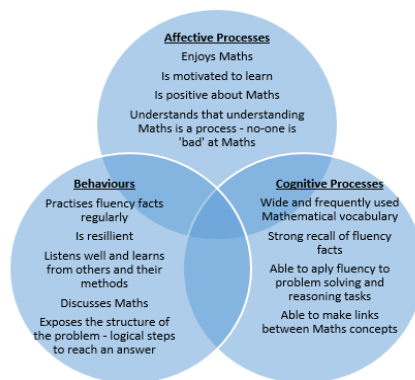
Affective Processes

Enjoys Maths

Is motivated to learn

Is positive about Maths

Understands that understanding Maths is a process - no-one is 'bad' at Maths

Behaviours

Practises fluency facts regularly

Is resillient

Listens well and learns from others and their methods

Discusses Maths

Exposes the structure of the problem - logical steps to reach an answer

Cognitive Processes

Wide and frequently used Mathematical vocabulary

Strong recall of fluency facts

Able to aply fluency to problem solving and reasoning tasks

Able to make links between Maths concepts